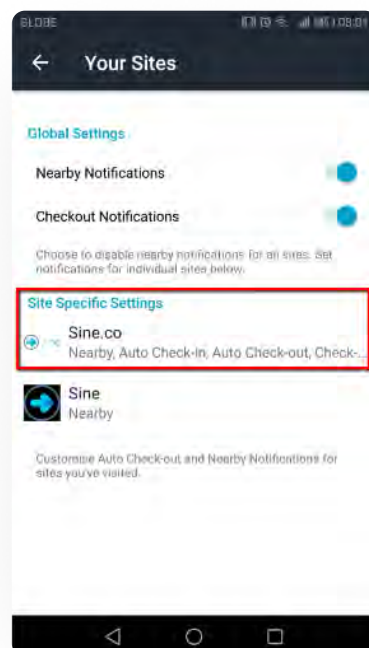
GLOBE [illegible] 08:01

← Your Sites

Global Settings

Nearby Notifications

Checkout Notifications

Choose to disable nearby notifications for all sites. Set notifications for individual sites below.

Site Specific Settings

Sine.co
Nearby, Auto Check-in, Auto Check-out, Check-...

Sine
Nearby

Customise Auto Check-out and Nearby Notifications for sites you've visited.